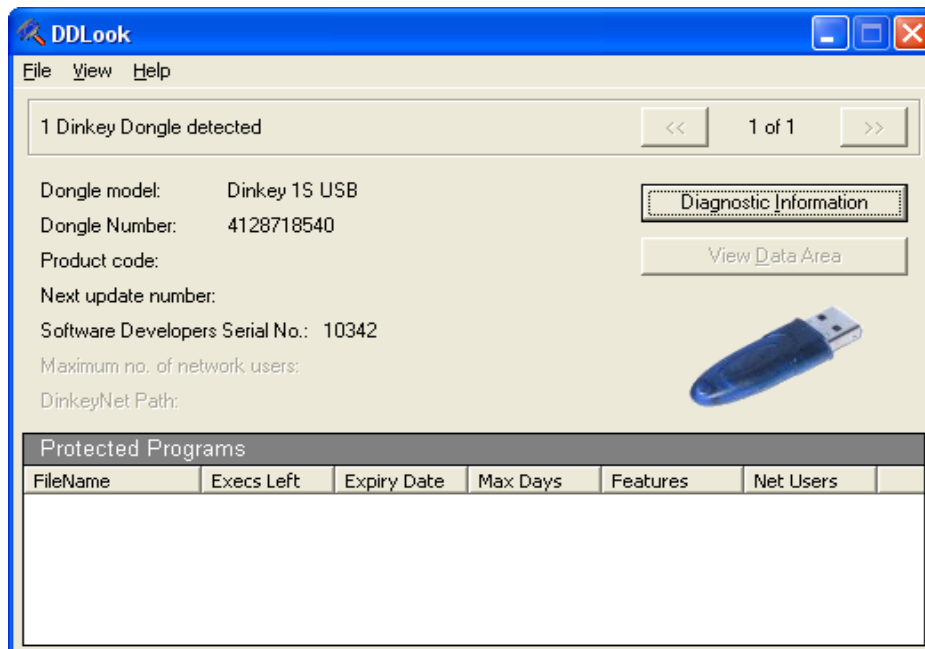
DDLook

File View Help

1 Dinkey Dongle detected

<<

1 of 1

>>

Dongle model: Dinkey 1S USB

Dongle Number: 4128718540

Product code:

Next update number:

Software Developers Serial No.: 10342

Maximum no. of network users:

DinkeyNet Path:

Diagnostic Information

View Data Area

Protected Programs

| FileName | Execs Left | Expiry Date | Max Days | Features | Net Users |
|---|---|---|---|---|---|